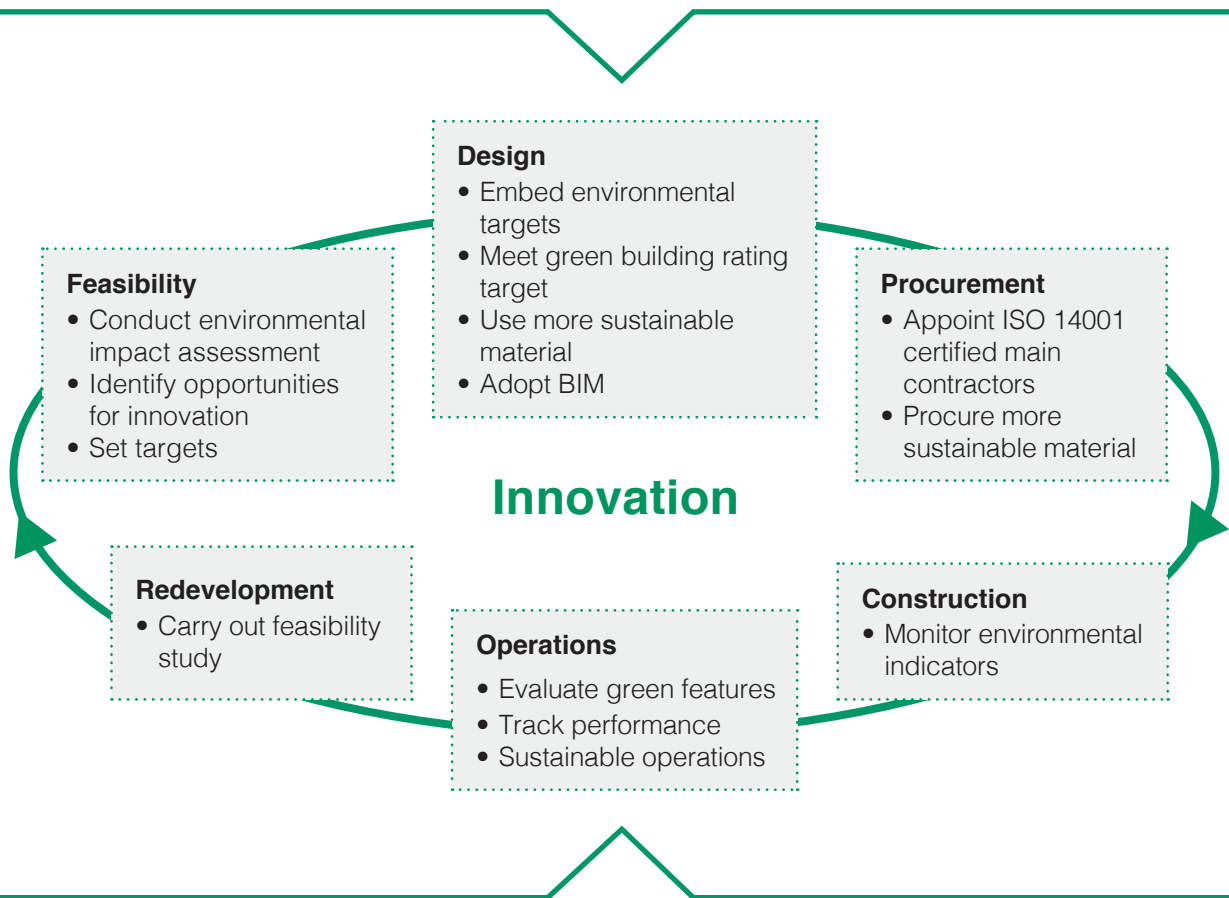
Design
• Embed environmental targets
• Meet green building rating target
• Use more sustainable material
• Adopt BIM

Feasibility
• Conduct environmental impact assessment
• Identify opportunities for innovation
• Set targets

Procurement
• Appoint ISO 14001 certified main contractors
• Procure more sustainable material

Innovation

Redevelopment
• Carry out feasibility study

Operations
• Evaluate green features
• Track performance
• Sustainable operations

Construction
• Monitor environmental indicators